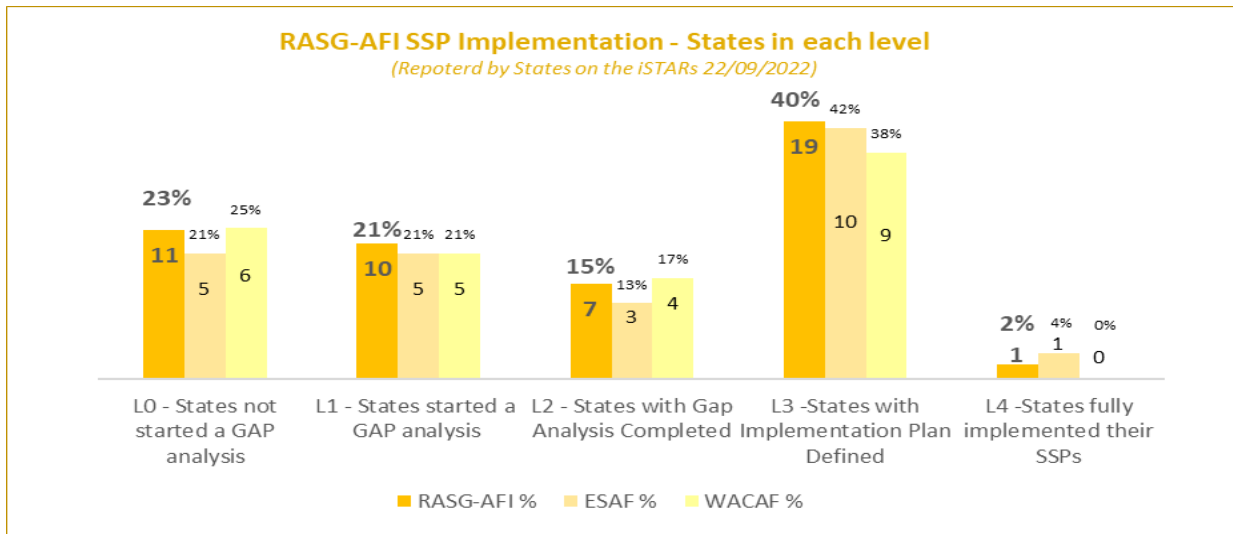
RASG-AFI SSP Implementation - States in each level
(Repoterd by States on the iSTARs 22/09/2022)

23% 21% 25%
11 5 6

21% 21% 21%
10 5 5

15% 13% 17%
7 3 4

40% 42% 38%
19 10 9

2% 4% 0%
1 1 0

L0 - States not started a GAP analysis

L1 - States started a GAP analysis

L2 - States with Gap Analysis Completed

L3 -States with Implementation Plan Defined

L4 -States fully implemented their SSPs

RASG-AFI % ESAF % WACAF %